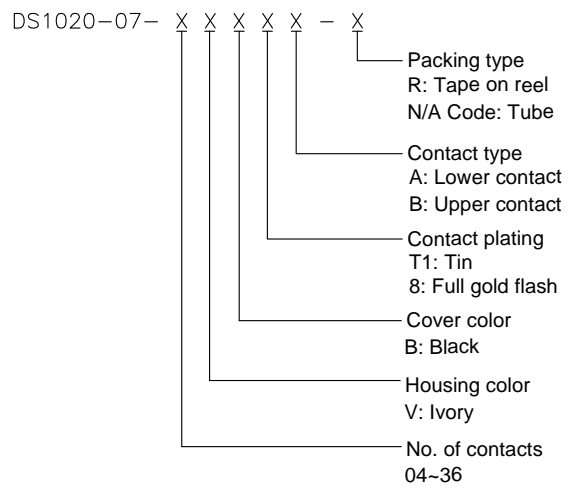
DS1020−07− X X X X X − X

Packing type
R: Tape on reel
N/A Code: Tube

Contact type
A: Lower contact
B: Upper contact

Contact plating
T1: Tin
8: Full gold flash

Cover color
B: Black

Housing color
V: Ivory

No. of contacts
04~36